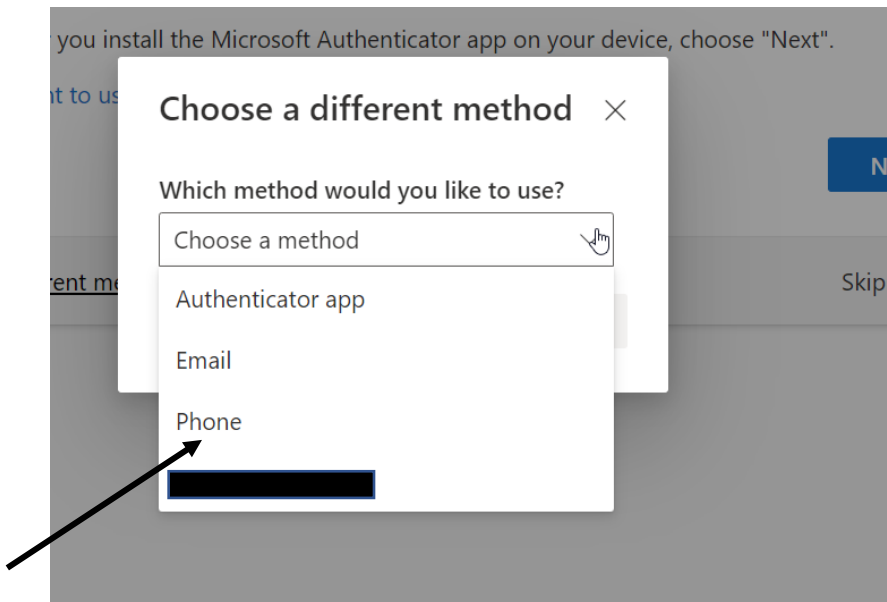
r you install the Microsoft Authenticator app on your device, choose "Next".

nt to us

N

Choose a different method ×

Which method would you like to use?

Choose a method

Authenticator app

Email

Phone

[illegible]

rent me

Skip